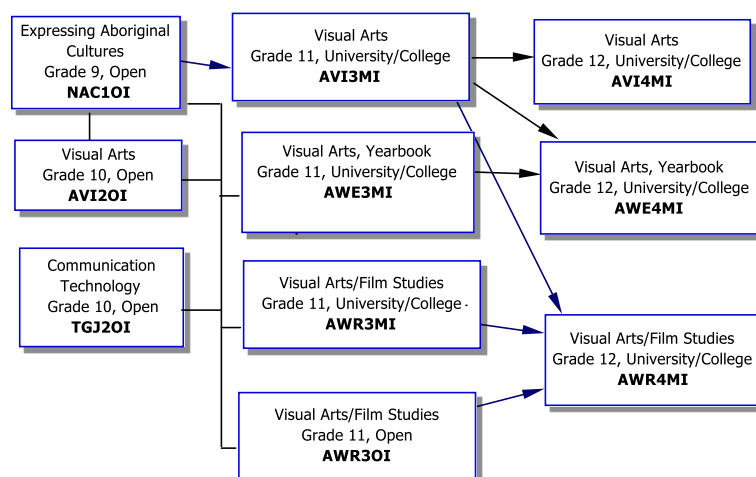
Expressing Aboriginal Cultures
Grade 9, Open
**NAC1OI**

Visual Arts
Grade 10, Open
**AVI2OI**

Communication Technology
Grade 10, Open
**TGJ2OI**

Visual Arts
Grade 11, University/College
**AVI3MI**

Visual Arts, Yearbook
Grade 11, University/College
**AWE3MI**

Visual Arts/Film Studies
Grade 11, University/College
**AWR3MI**

Visual Arts/Film Studies
Grade 11, Open
**AWR3OI**

Visual Arts
Grade 12, University/College
**AVI4MI**

Visual Arts, Yearbook
Grade 12, University/College
**AWE4MI**

Visual Arts/Film Studies
Grade 12, University/College
**AWR4MI**